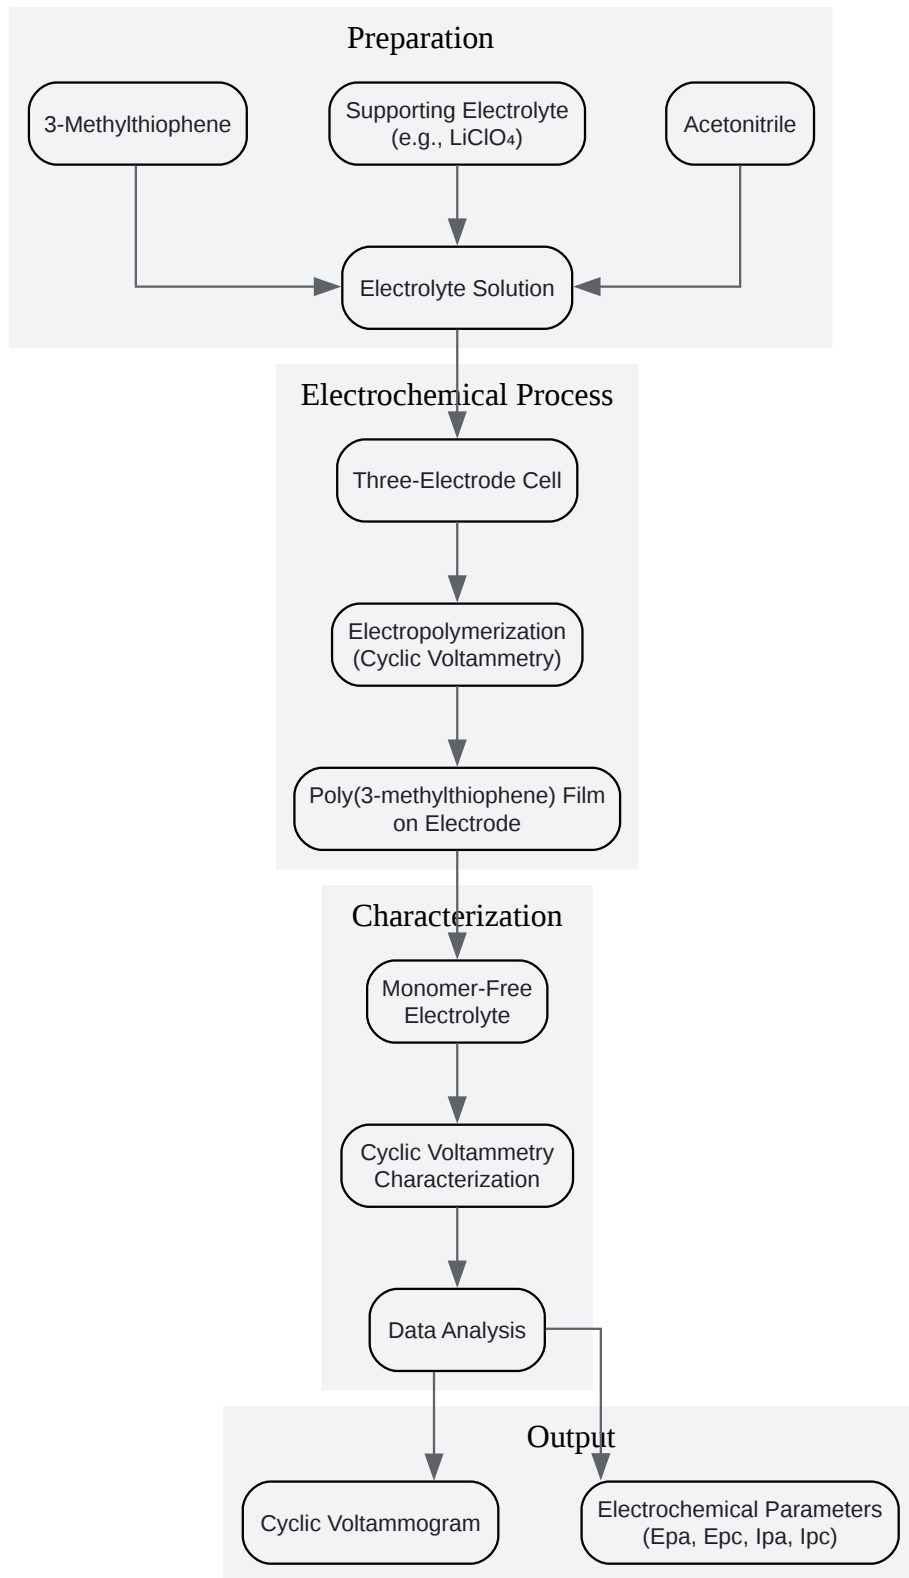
Preparation

3-Methylthiophene

Supporting Electrolyte (e.g., $LiClO_4$)

Acetonitrile

Electrolyte Solution

Electrochemical Process

Three-Electrode Cell

Electropolymerization (Cyclic Voltammetry)

Poly(3-methylthiophene) Film on Electrode

Characterization

Monomer-Free Electrolyte

Cyclic Voltammetry Characterization

Data Analysis

Output

Cyclic Voltammogram

Electrochemical Parameters (Epa, Epc, Ipa, Ipc)